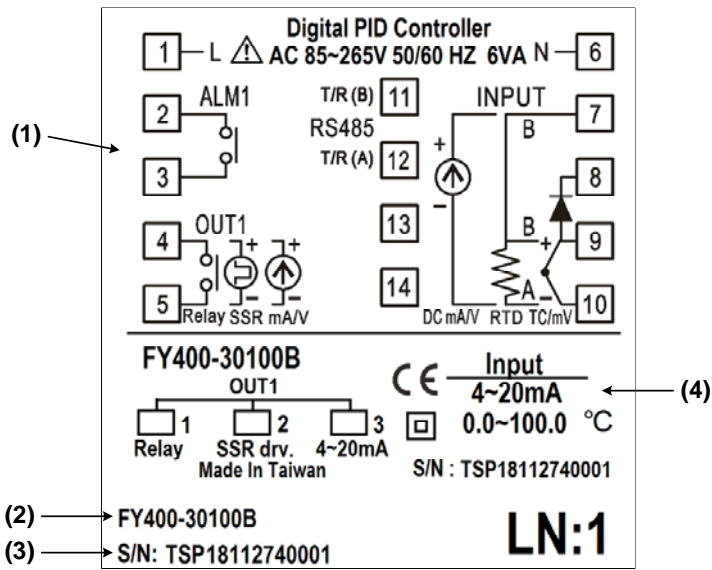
Digital PID Controller

1 L ⚠ AC 85~265V 50/60 HZ 6VA N 6

(1)

2 ALM1

3

T/R (B) 11

RS485

T/R (A) 12

INPUT

7 B

8

13

B + 9

4 OUT1 + +

14

A − 10

5 Relay SSR mA/V

DC mA/V RTD TC/mV

FY400-30100B

OUT1

1 Relay

2 SSR drv.

3 4~20mA

Made In Taiwan

CE

Input

4~20mA

(4)

0.0~100.0 °C

S/N : TSP18112740001

(2) FY400-30100B

(3) S/N: TSP18112740001

LN:1